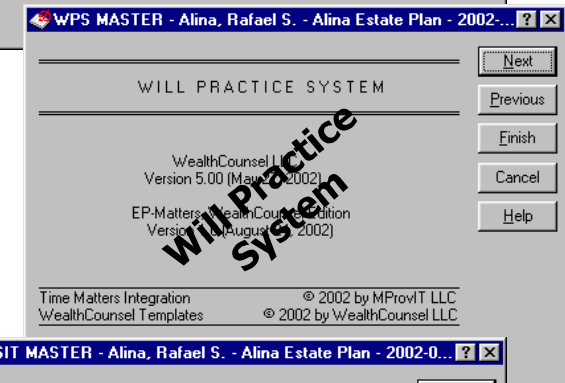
WPS MASTER - Alina, Rafael S. - Alina Estate Plan - 2002-...

WILL PRACTICE SYSTEM

WealthCounsel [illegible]
Version 5.00 (Ma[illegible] 2002)

EP-Matters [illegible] Edition
Version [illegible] (August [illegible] 2002)

Will Practice System

Time Matters Integration
WealthCounsel Templates

© 2002 by MProvIT LLC
© 2002 by WealthCounsel LLC

Next
Previous
Finish
Cancel
Help

SIT MASTER - Alina, Rafael S. - Alina Estate Plan - 2002-0...